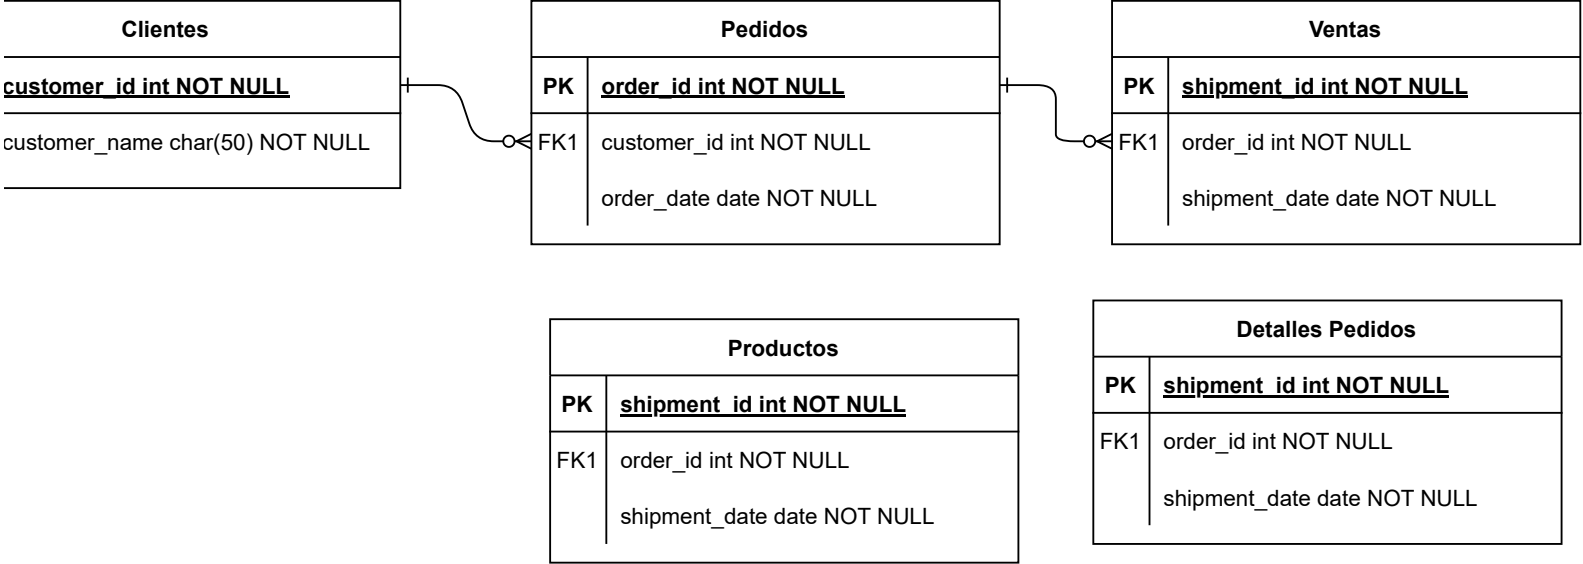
Clientes

customer_id int NOT NULL

customer_name char(50) NOT NULL

Pedidos

| PK | order_id int NOT NULL |
|---|---|
| FK1 | customer_id int NOT NULL |
| | order_date date NOT NULL |

Ventas

| PK | shipment_id int NOT NULL |
|---|---|
| FK1 | order_id int NOT NULL |
| | shipment_date date NOT NULL |

Productos

| PK | shipment_id int NOT NULL |
|---|---|
| FK1 | order_id int NOT NULL |
| | shipment_date date NOT NULL |

Detalles Pedidos

| PK | shipment_id int NOT NULL |
|---|---|
| FK1 | order_id int NOT NULL |
| | shipment_date date NOT NULL |